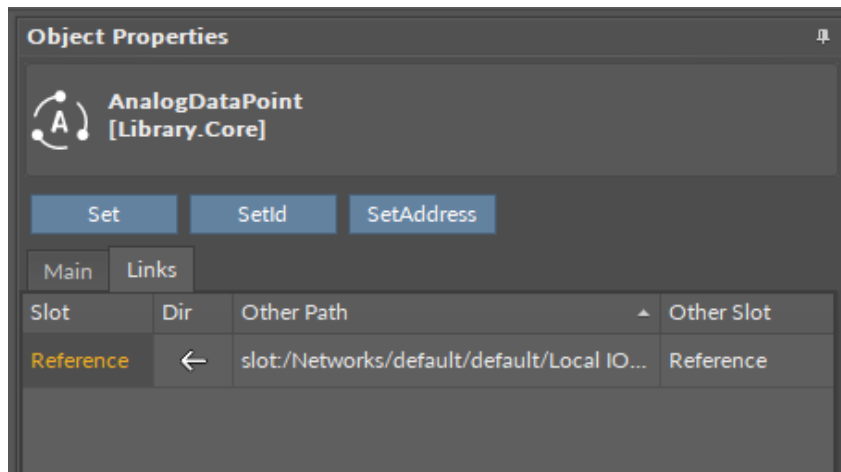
Object Properties

A

AnalogDataPoint
[Library.Core]

Set SetId SetAddress

Main Links

| Slot | Dir | Other Path | Other Slot |
|---|---|---|---|
| Reference | $\leftarrow$ | slot:/Networks/default/default/Local IO... | Reference |